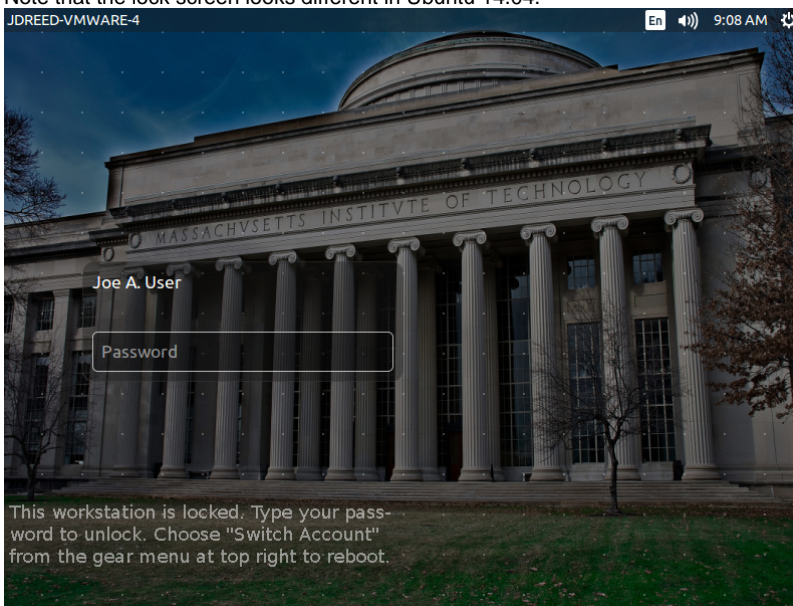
Note that the lock screen looks different in Ubuntu 14.04.

JDREED-VMWARE-4

En 9:08 AM

MASSACHVSETTS INSTITVTE OF TECHNOLOGY

Joe A. User

Password

This workstation is locked. Type your password to unlock. Choose "Switch Account" from the gear menu at top right to reboot.